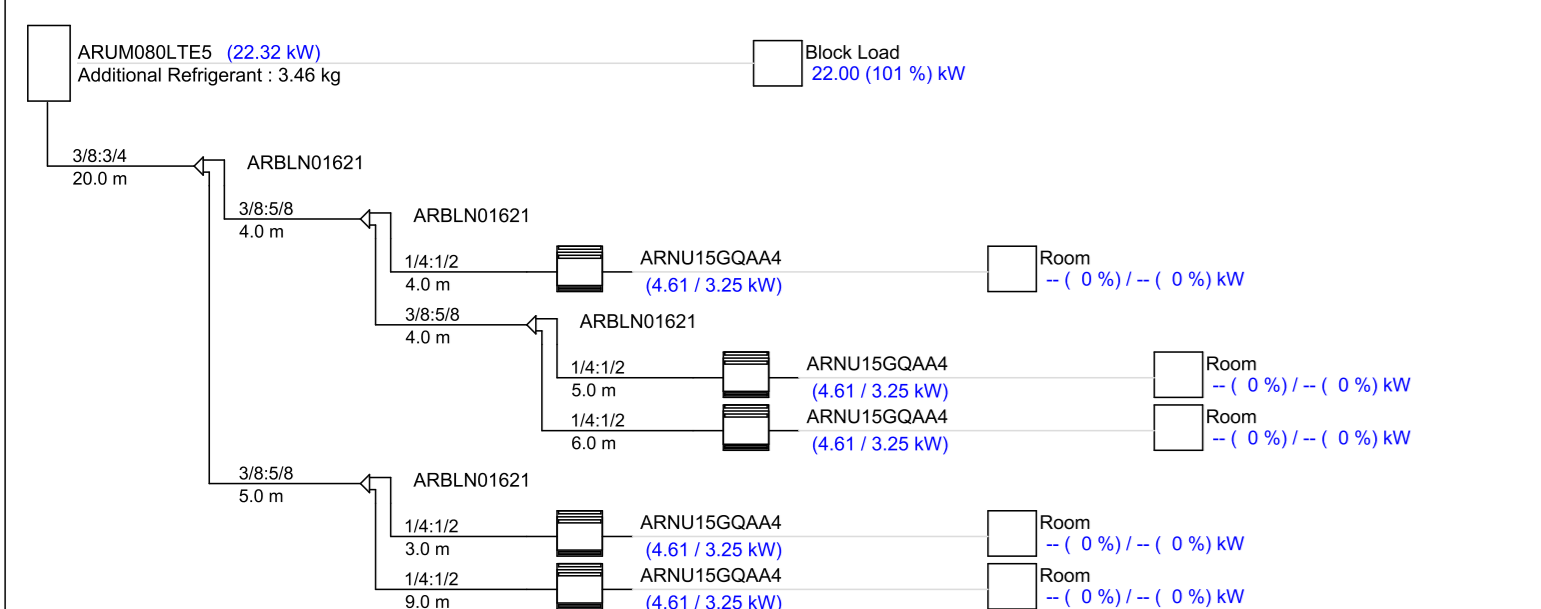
ARUM080LTE5 (22.32 kW)
Additional Refrigerant : 3.46 kg

Block Load
22.00 (101 %) kW

3/8:3/4
20.0 m

ARBLN01621

3/8:5/8
4.0 m

ARBLN01621

1/4:1/2
4.0 m

ARNU15GQAA4
(4.61 / 3.25 kW)

Room
-- ( 0 %) / -- ( 0 %) kW

3/8:5/8
4.0 m

ARBLN01621

1/4:1/2
5.0 m

ARNU15GQAA4
(4.61 / 3.25 kW)

Room
-- ( 0 %) / -- ( 0 %) kW

1/4:1/2
6.0 m

ARNU15GQAA4
(4.61 / 3.25 kW)

Room
-- ( 0 %) / -- ( 0 %) kW

3/8:5/8
5.0 m

ARBLN01621

1/4:1/2
3.0 m

ARNU15GQAA4
(4.61 / 3.25 kW)

Room
-- ( 0 %) / -- ( 0 %) kW

1/4:1/2
9.0 m

ARNU15GQAA4
(4.61 / 3.25 kW)

Room
-- ( 0 %) / -- ( 0 %) kW